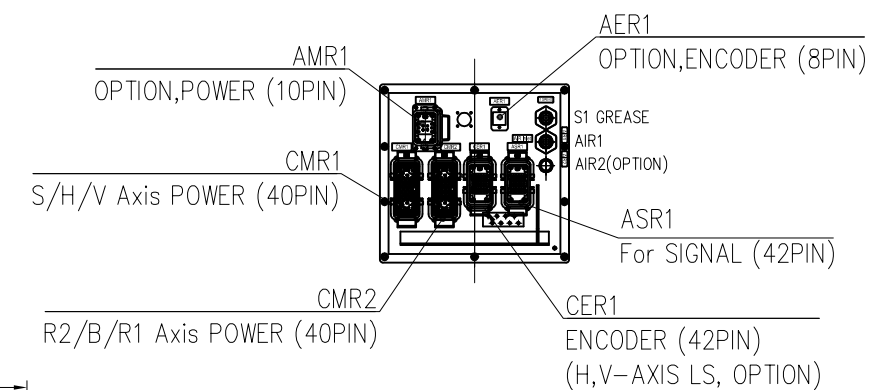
AER1
OPTION,ENCODER (8PIN)

AMR1
OPTION,POWER (10PIN)

S1 GREASE
AIR1
AIR2(OPTION)

CMR1
S/H/V Axis POWER (40PIN)

ASR1
For SIGNAL (42PIN)

CMR2
R2/B/R1 Axis POWER (40PIN)

CER1
ENCODER (42PIN)
(H,V-AXIS LS, OPTION)